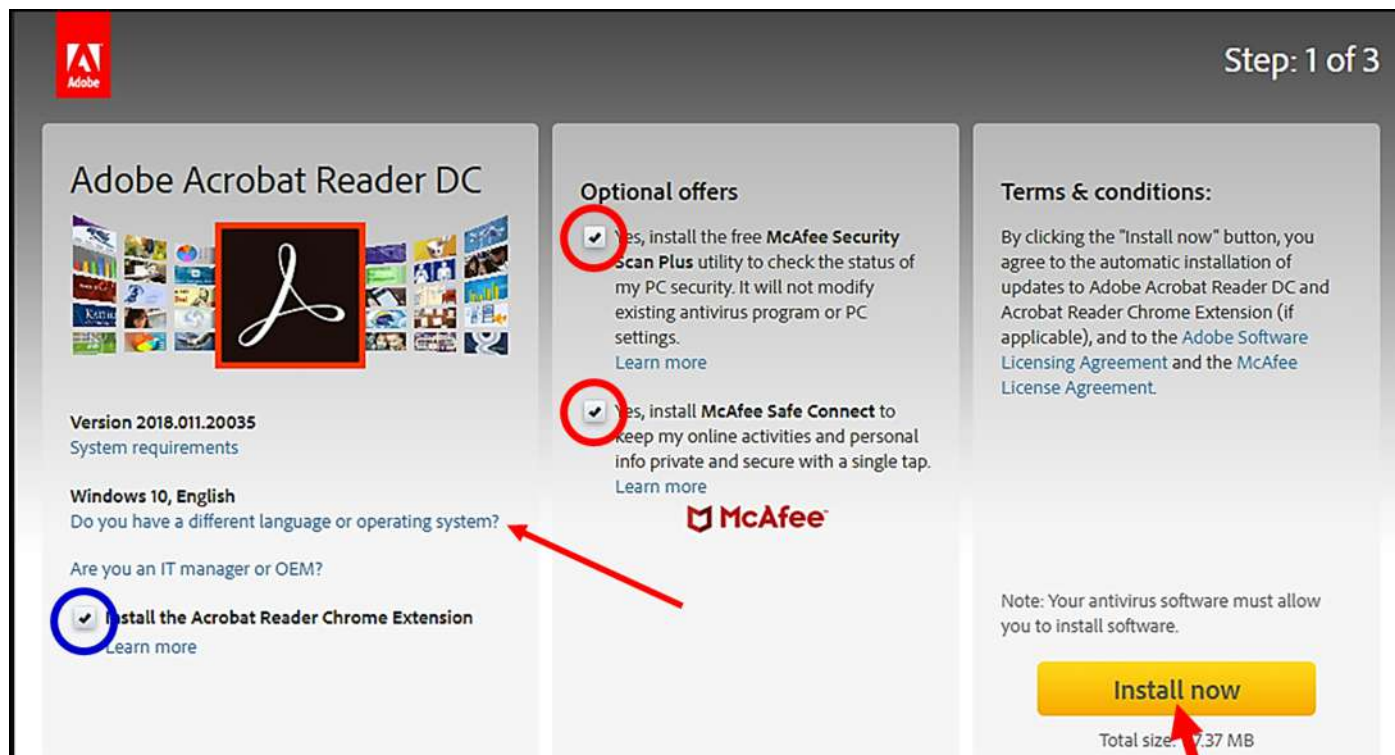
Adobe

Step: 1 of 3

Adobe Acrobat Reader DC

Version 2018.011.20035
System requirements

Windows 10, English
Do you have a different language or operating system?

Are you an IT manager or OEM?

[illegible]stall the Acrobat Reader Chrome Extension
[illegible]earn more

Optional offers

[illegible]es, install the free McAfee Security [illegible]can Plus utility to check the status of my PC security. It will not modify existing antivirus program or PC settings.
Learn more

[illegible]es, install McAfee Safe Connect to keep my online activities and personal info private and secure with a single tap.
Learn more

McAfee

Terms & conditions:

By clicking the "Install now" button, you agree to the automatic installation of updates to Adobe Acrobat Reader DC and Acrobat Reader Chrome Extension (if applicable), and to the Adobe Software Licensing Agreement and the McAfee License Agreement.

Note: Your antivirus software must allow you to install software.

Install now

Total size: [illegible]7.37 MB